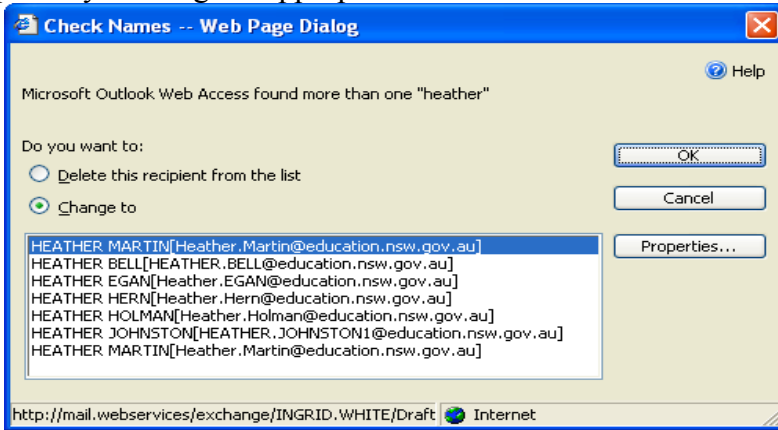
Check Names -- Web Page Dialog

Help

Microsoft Outlook Web Access found more than one "heather"

Do you want to:

Delete this recipient from the list

Change to

HEATHER MARTIN[Heather.Martin@education.nsw.gov.au]
HEATHER BELL[HEATHER.BELL@education.nsw.gov.au]
HEATHER EGAN[Heather.EGAN@education.nsw.gov.au]
HEATHER HERN[Heather.Hern@education.nsw.gov.au]
HEATHER HOLMAN[Heather.Holman@education.nsw.gov.au]
HEATHER JOHNSTON[HEATHER.JOHNSTON1@education.nsw.gov.au]
HEATHER MARTIN[Heather.Martin@education.nsw.gov.au]

OK

Cancel

Properties...

http://mail.webservices/exchange/INGRID.WHITE/Draft

Internet